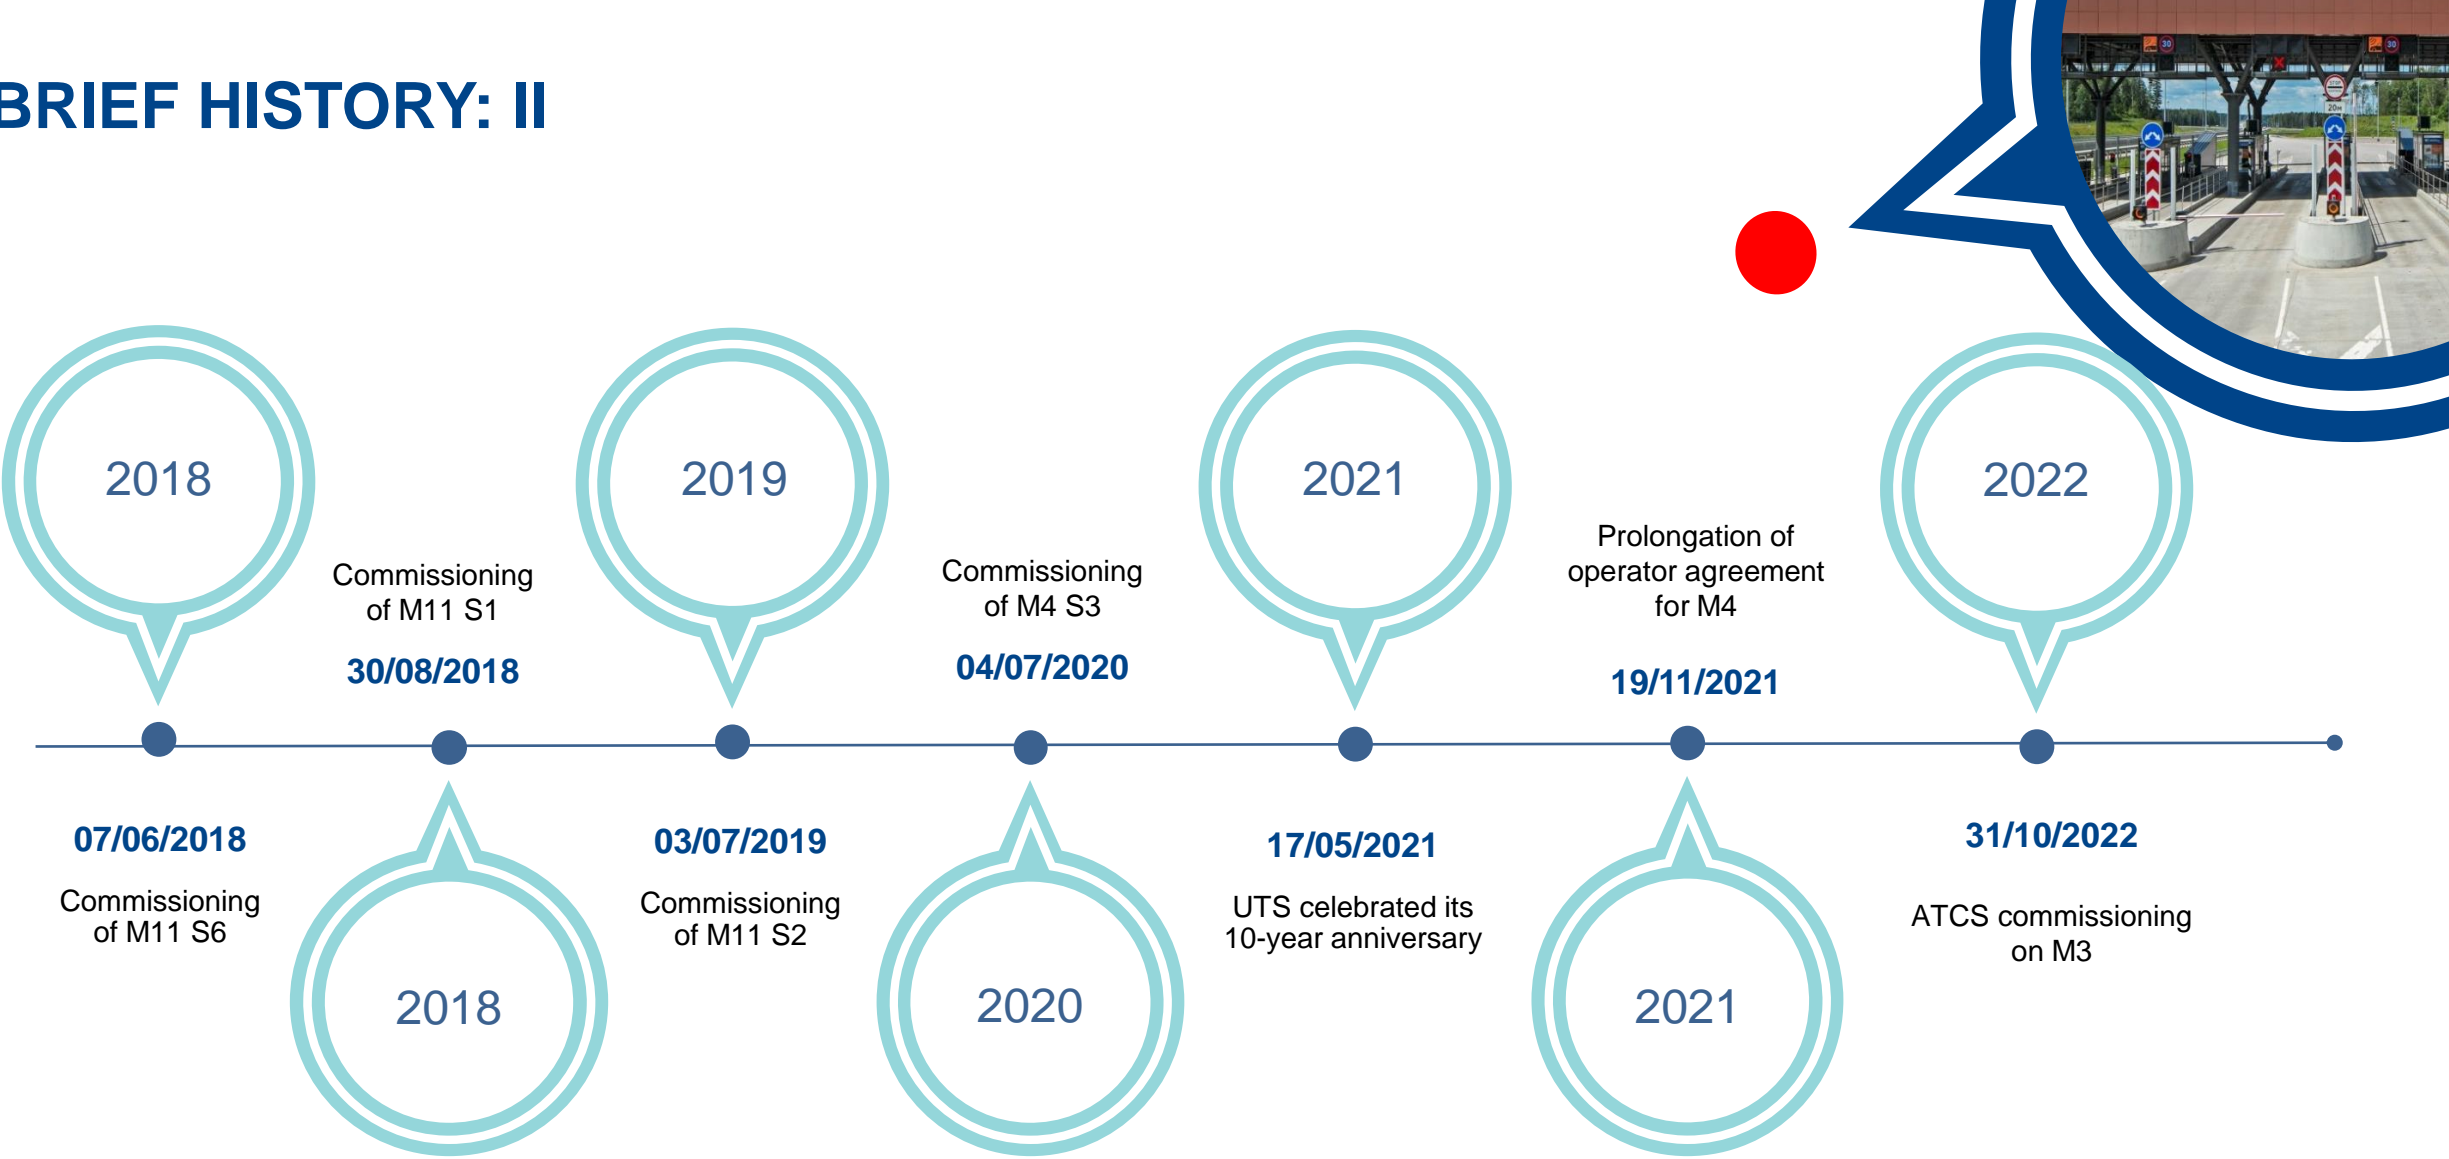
BRIEF HISTORY: II

2018

07/06/2018

Commissioning of M11 S6

Commissioning of M11 S1

30/08/2018

2018

2019

03/07/2019

Commissioning of M11 S2

Commissioning of M4 S3

04/07/2020

2020

2021

17/05/2021

UTS celebrated its 10-year anniversary

Prolongation of operator agreement for M4

19/11/2021

2021

2022

31/10/2022

ATCS commissioning on M3